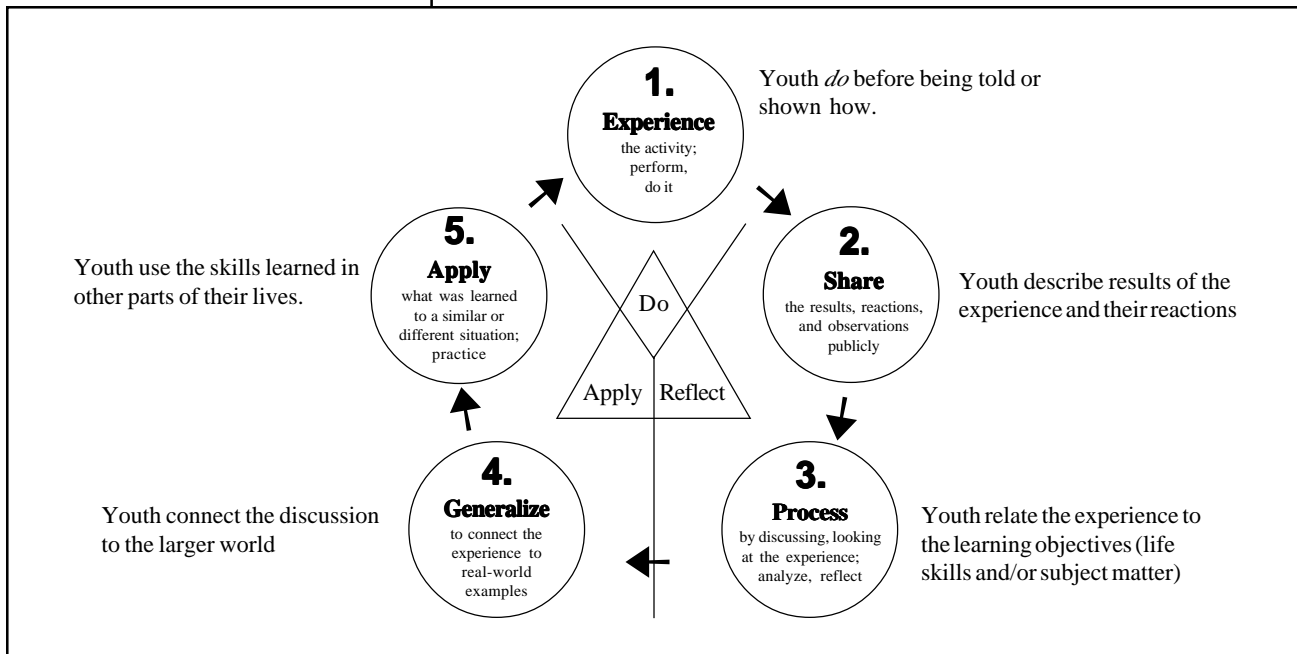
1.
Experience
the activity; perform, do it

Youth *do* before being told or shown how.

2.
Share
the results, reactions, and observations publicly

Youth describe results of the experience and their reactions

3.
Process
by discussing, looking at the experience; analyze, reflect

Youth relate the experience to the learning objectives (life skills and/or subject matter)

4.
Generalize
to connect the experience to real-world examples

Youth connect the discussion to the larger world

5.
Apply
what was learned to a similar or different situation; practice

Youth use the skills learned in other parts of their lives.

Do
Apply
Reflect